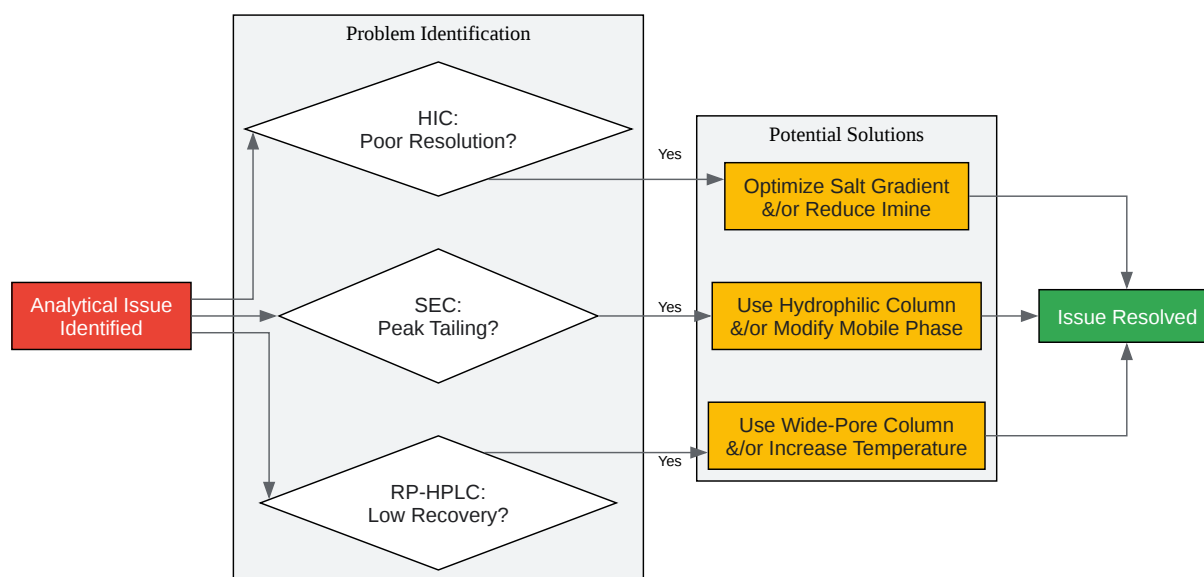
Problem Identification

Analytical Issue Identified

HIC: Poor Resolution?

SEC: Peak Tailing?

RP-HPLC: Low Recovery?

Yes

Yes

Yes

Potential Solutions

Optimize Salt Gradient &/or Reduce Imine

Use Hydrophilic Column &/or Modify Mobile Phase

Use Wide-Pore Column &/or Increase Temperature

Issue Resolved